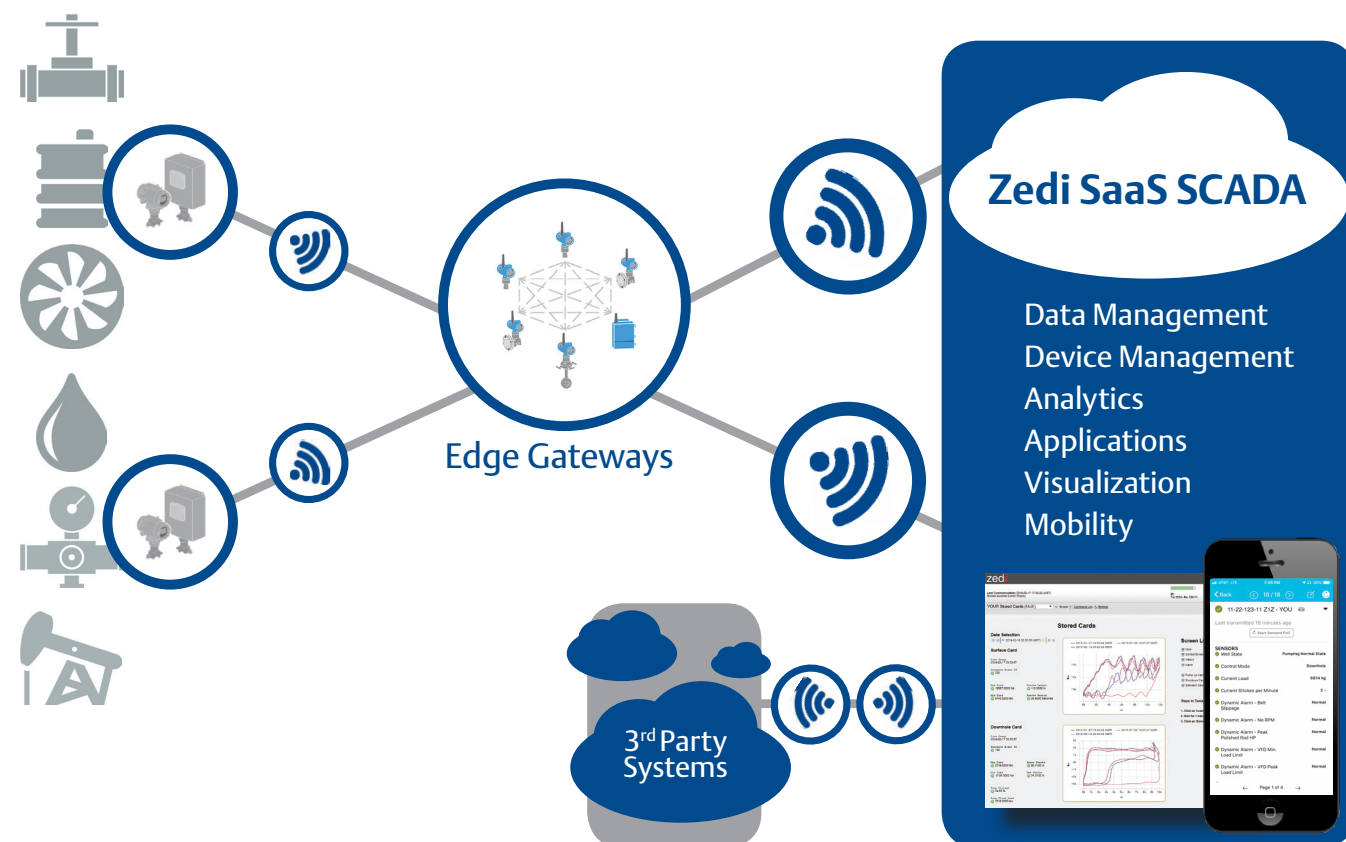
Zedi SaaS SCADA

Data Management
Device Management
Analytics
Applications
Visualization
Mobility

Edge Gateways

3rd Party Systems

zedi

Stored Cards

Date Selection

Surface Card

Downhole Card

Screen L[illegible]

Back 16 / 18

11-22-123-11 Z1Z - YOU

Last transmitted 16 minutes ago

SENSORS
Well State Pumping Normal State
Control Mode Downhole
Current Load 5814 kg
Current Strokes per Minute
Dynamic Alarm - Belt Slippage Normal
Dynamic Alarm - No RPM Normal
Dynamic Alarm - Peak Polished Rod HP Normal
Dynamic Alarm - VFD Min. Load Limit Normal
Dynamic Alarm - VFD Peak Load Limit Normal

Page 1 of 4